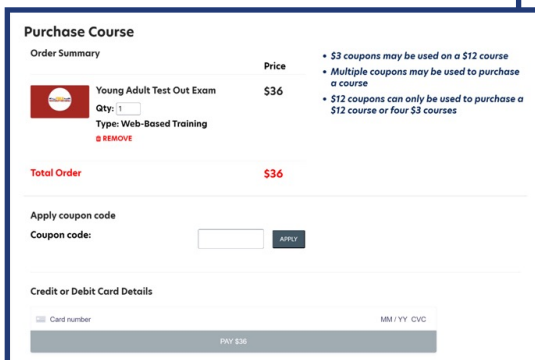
Purchase Course

Order Summary

Price

Young Adult Test Out Exam

Qty: 1

Type: Web-Based Training

REMOVE

$36

Total Order

$36

- $3 coupons may be used on a $12 course
- Multiple coupons may be used to purchase a course
- $12 coupons can only be used to purchase a $12 course or four $3 courses

Apply coupon code

Coupon code:

APPLY

Credit or Debit Card Details

Card number

MM / YY CVC

PAY $36